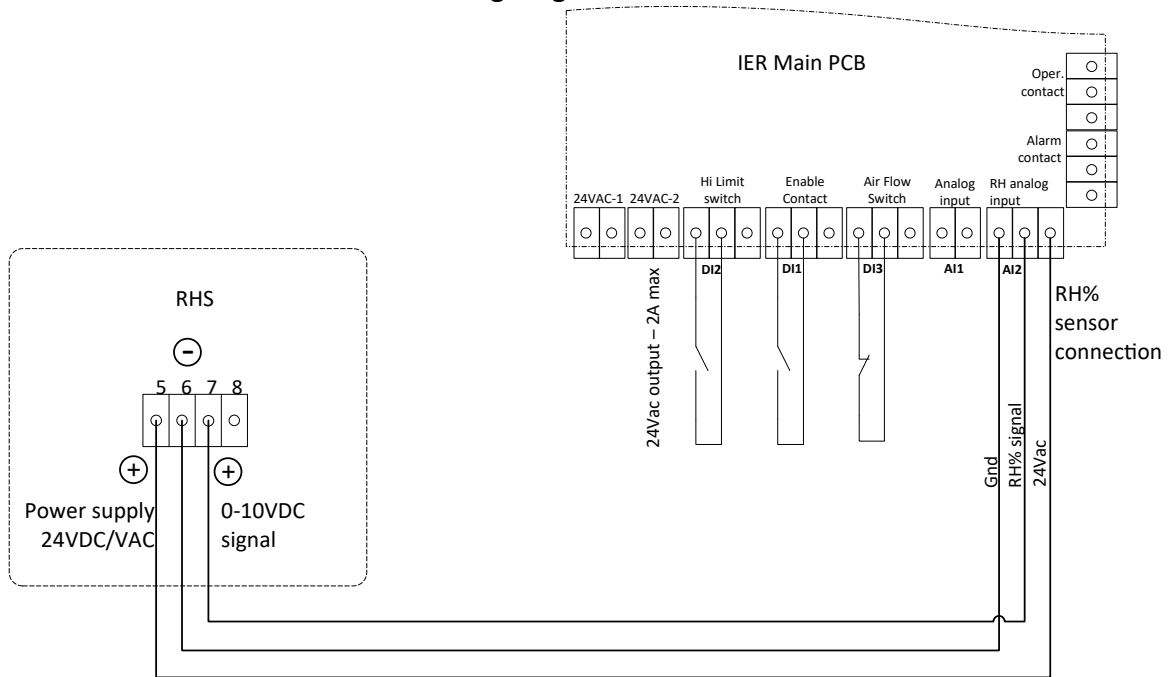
IER Main PCB

Oper. contact

Alarm contact

24VAC-1 24VAC-2 Hi Limit switch Enable Contact Air Flow Switch Analog input RH analog input

DI2 DI1 DI3 AI1 AI2

24Vac output – 2A max

RH% sensor connection

Gnd RH% signal 24Vac

RHS

−

5 6 7 8

+ +

Power supply 24VDC/VAC

0-10VDC signal